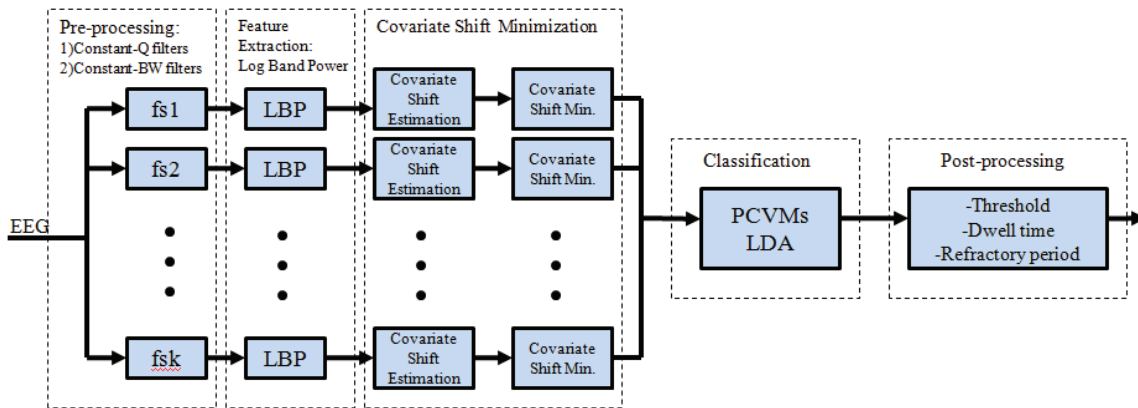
Pre-processing:
1)Constant-Q filters
2)Constant-BW filters

Feature Extraction: Log Band Power

Covariate Shift Minimization

EEG

fs1
fs2
fsk

LBP
LBP
LBP

Covariate Shift Estimation
Covariate Shift Min.
Covariate Shift Estimation
Covariate Shift Min.
Covariate Shift Estimation
Covariate Shift Min.

Classification
PCVMs
LDA

Post-processing
-Threshold
-Dwell time
-Refractory period